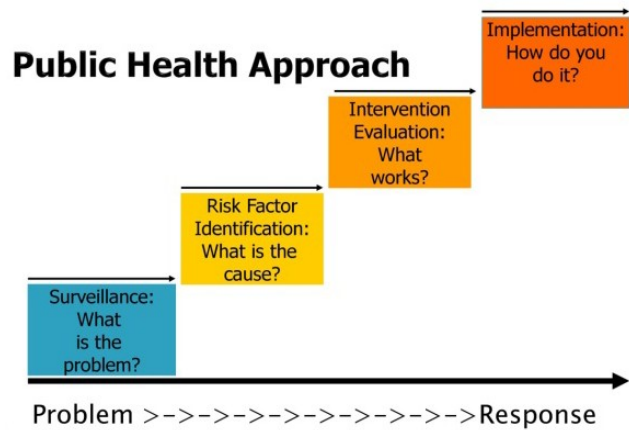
Public Health Approach

Surveillance: What is the problem?

Risk Factor Identification: What is the cause?

Intervention Evaluation: What works?

Implementation: How do you do it?

Problem >->->->->->->->->->->->Response